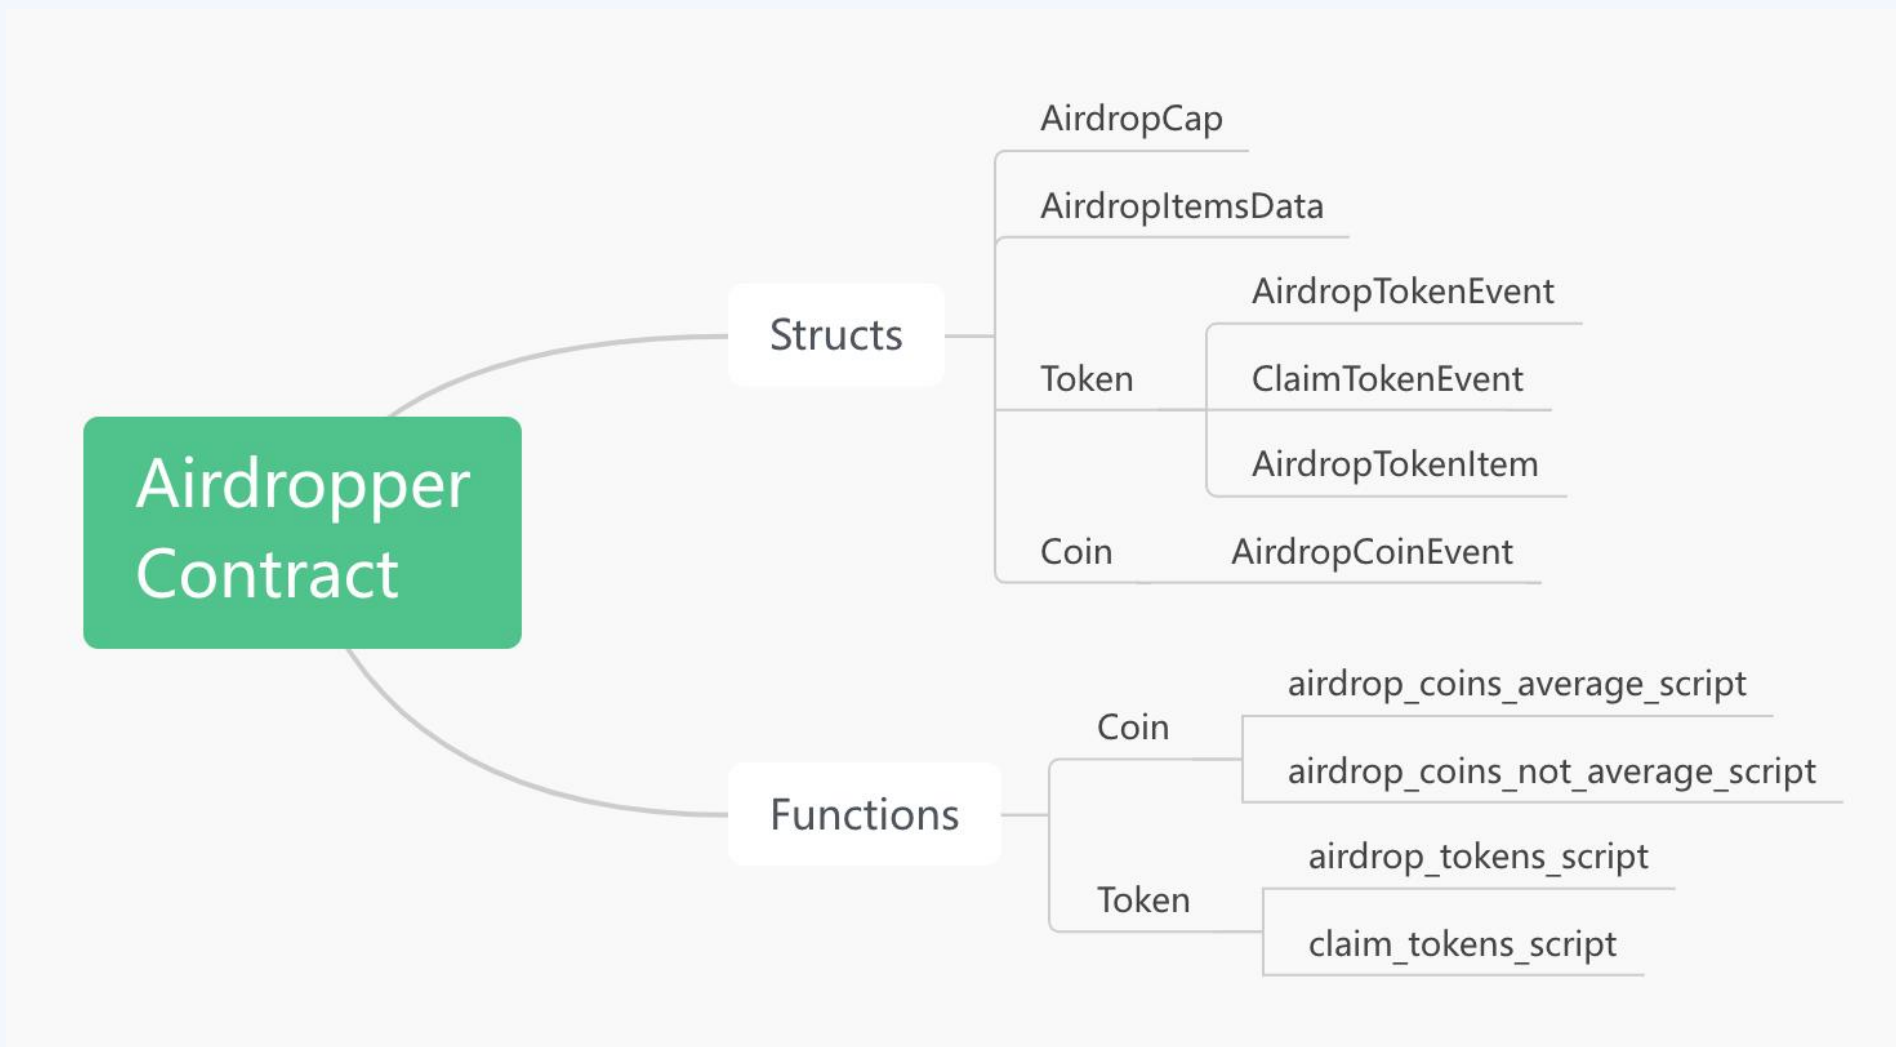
Airdropper Contract

Structs

AirdropCap

AirdropItemsData

Token

AirdropTokenEvent

ClaimTokenEvent

AirdropTokenItem

Coin

AirdropCoinEvent

Functions

Coin

airdrop_coins_average_script

airdrop_coins_not_average_script

Token

airdrop_tokens_script

claim_tokens_script